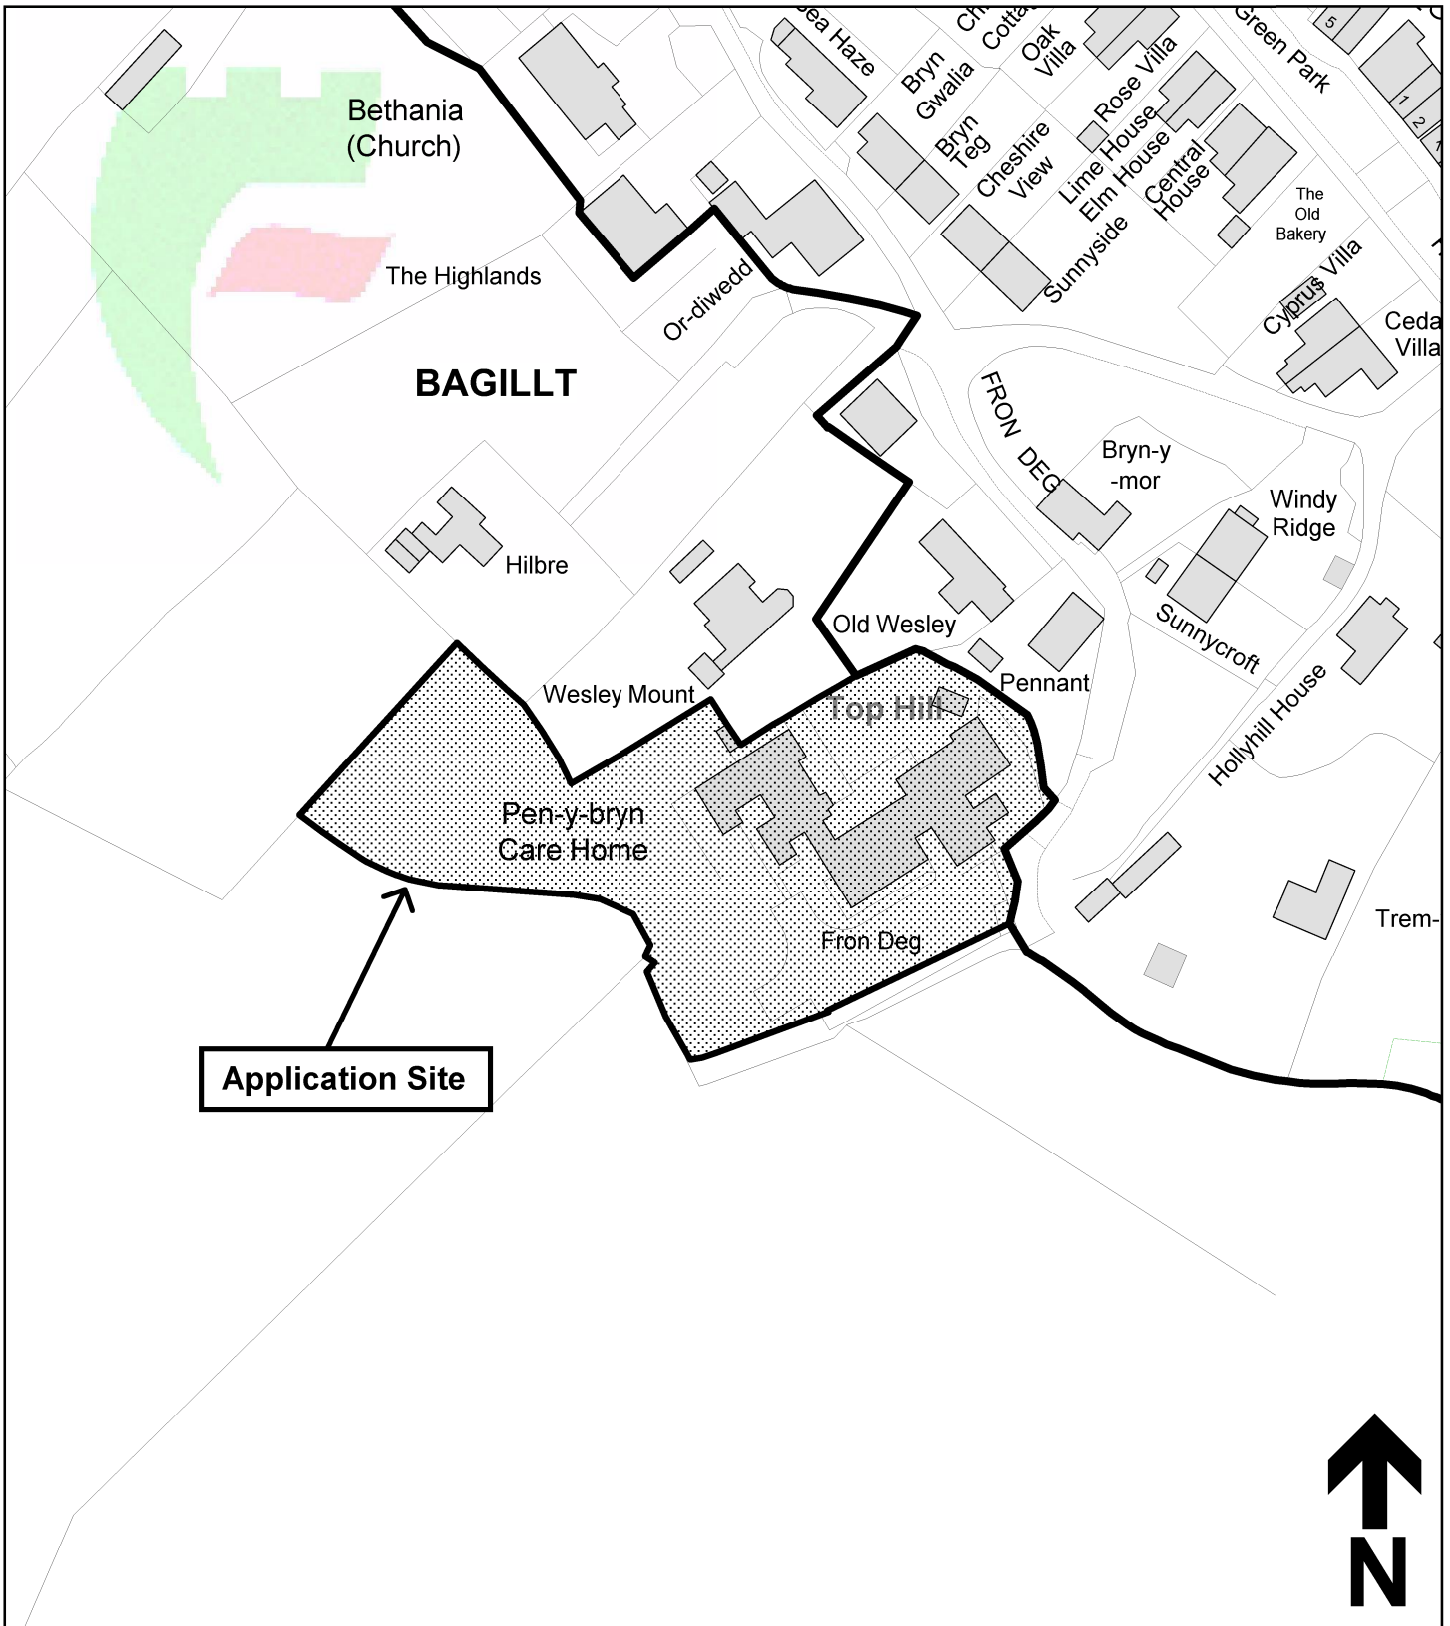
Bethania (Church)

The Highlands

BAGILLT

Or-diwedd

Hilbre

Wesley Mount

Old Wesley

Pennant

Top Hill

Pen-y-bryn Care Home

Fron Deg

Application Site

ea Haze

Bryn Gwalia

Bryn Teg

Ch Cotta

Oak Villa

Cheshire View

Rose Villa

Lime House

Elm House

Central House

Sunnyside

Green Park

5

1

2

The Old Bakery

Cyprus Villa

Ceda Villa

FRON DEG

Bryn-y -mor

Windy Ridge

Sunnycroft

Hollyhill House

Trem-

N